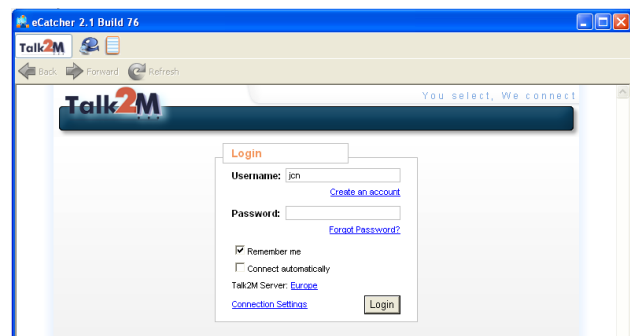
eCatcher 2.1 Build 76

Talk2M

Back Forward Refresh

Talk2M

You select, We connect

Login

Username: jcn

Create an account

Password:

Forgot Password?

Remember me

Connect automatically

Talk2M Server: Europe

Connection Settings

Login